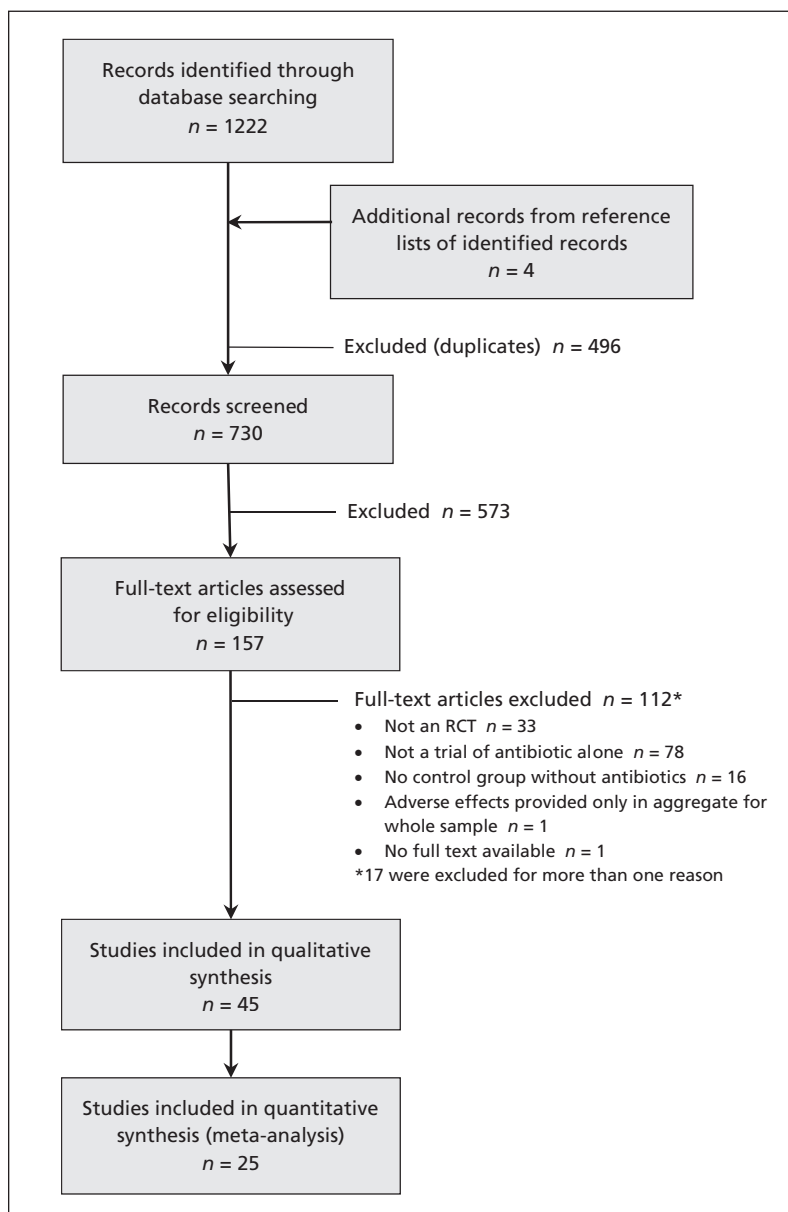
Records identified through database searching
$n$ = 1222

Additional records from reference lists of identified records
$n$ = 4

Excluded (duplicates) $n$ = 496

Records screened
$n$ = 730

Excluded $n$ = 573

Full-text articles assessed for eligibility
$n$ = 157

Full-text articles excluded $n$ = 112*
• Not an RCT $n$ = 33
• Not a trial of antibiotic alone $n$ = 78
• No control group without antibiotics $n$ = 16
• Adverse effects provided only in aggregate for whole sample $n$ = 1
• No full text available $n$ = 1
*17 were excluded for more than one reason

Studies included in qualitative synthesis
$n$ = 45

Studies included in quantitative synthesis (meta-analysis)
$n$ = 25